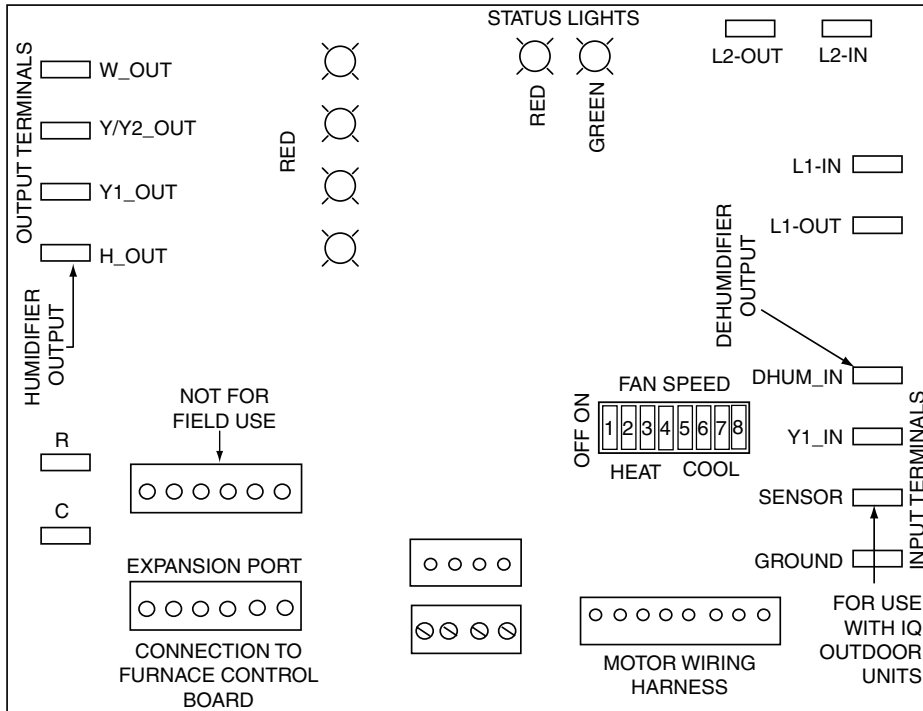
STATUS LIGHTS

L2-OUT L2-IN

OUTPUT TERMINALS

W_OUT

Y/Y2_OUT

Y1_OUT

H_OUT

RED

RED GREEN

L1-IN

L1-OUT

DEHUMIDIFIER OUTPUT

HUMIDIFIER OUTPUT

DHUM_IN

NOT FOR FIELD USE

FAN SPEED

OFF ON

| 1 | 2 | 3 | 4 | 5 | 6 | 7 | 8 |
|---|---|---|---|---|---|---|---|

HEAT COOL

Y1_IN

INPUT TERMINALS

R

C

SENSOR

GROUND

EXPANSION PORT

CONNECTION TO FURNACE CONTROL BOARD

MOTOR WIRING HARNESS

FOR USE WITH IQ OUTDOOR UNITS